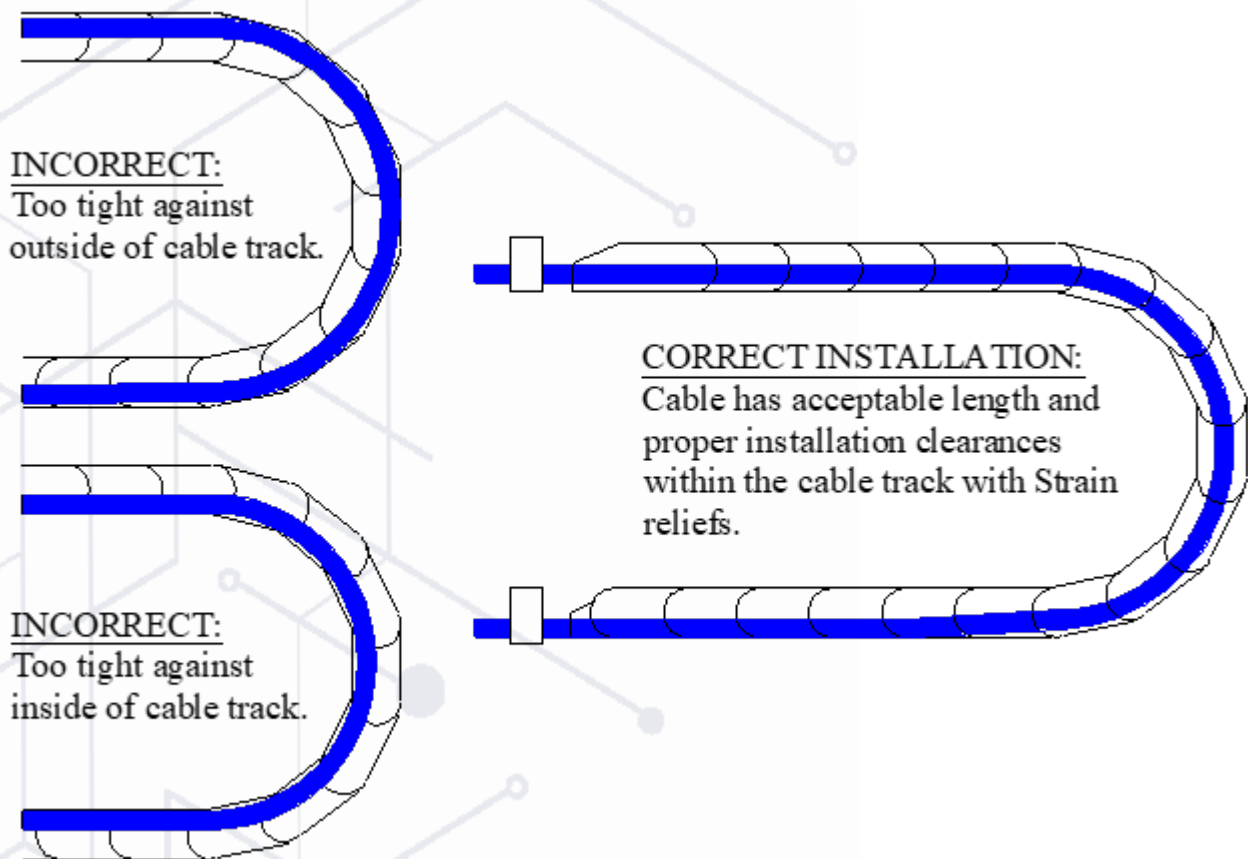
INCORRECT:
Too tight against outside of cable track.

INCORRECT:
Too tight against inside of cable track.

CORRECT INSTALLATION:
Cable has acceptable length and proper installation clearances within the cable track with Strain reliefs.